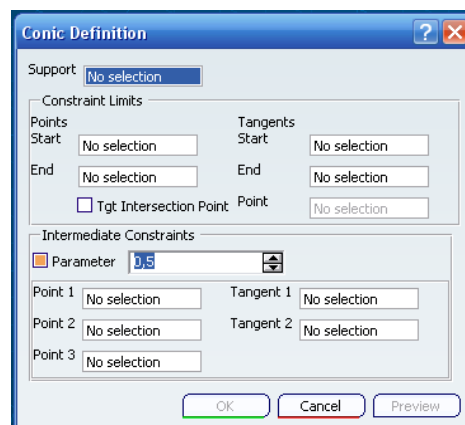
Conic Definition

Support No selection

Constraint Limits

Points
Start No selection
End No selection
Tgt Intersection Point

Tangents
Start No selection
End No selection
Point No selection

Intermediate Constraints

Parameter 0,5

Point 1 No selection
Point 2 No selection
Point 3 No selection

Tangent 1 No selection
Tangent 2 No selection

OK Cancel Preview